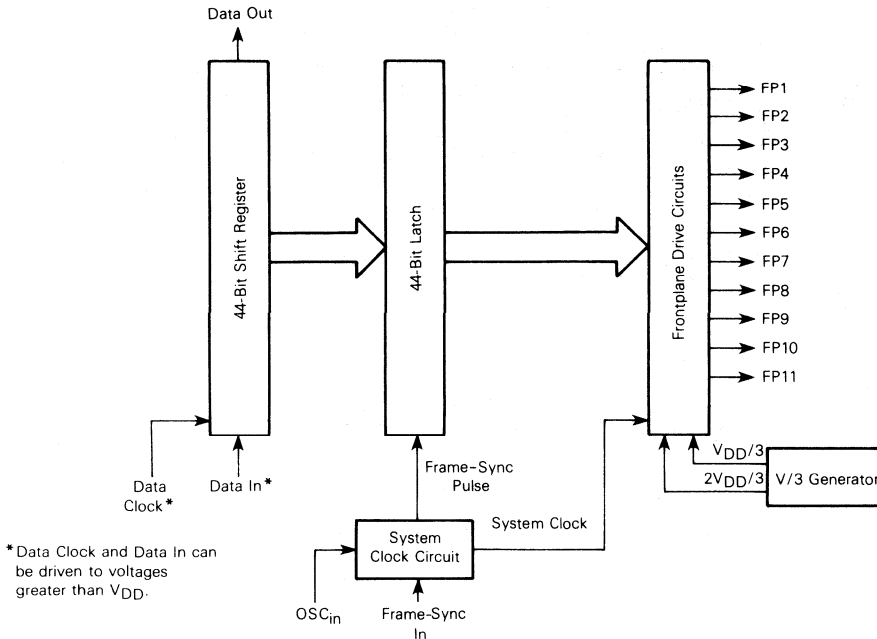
Data Out

44-Bit Shift Register

44-Bit Latch

Frontplane Drive Circuits

FP1
FP2
FP3
FP4
FP5
FP6
FP7
FP8
FP9
FP10
FP11

$V_{DD}/3$
$2V_{DD}/3$
V/3 Generator

Data Clock*
Data In*

Frame-Sync Pulse

System Clock

System Clock Circuit

$OSC_{in}$

Frame-Sync In

*Data Clock and Data In can be driven to voltages greater than $V_{DD}$.